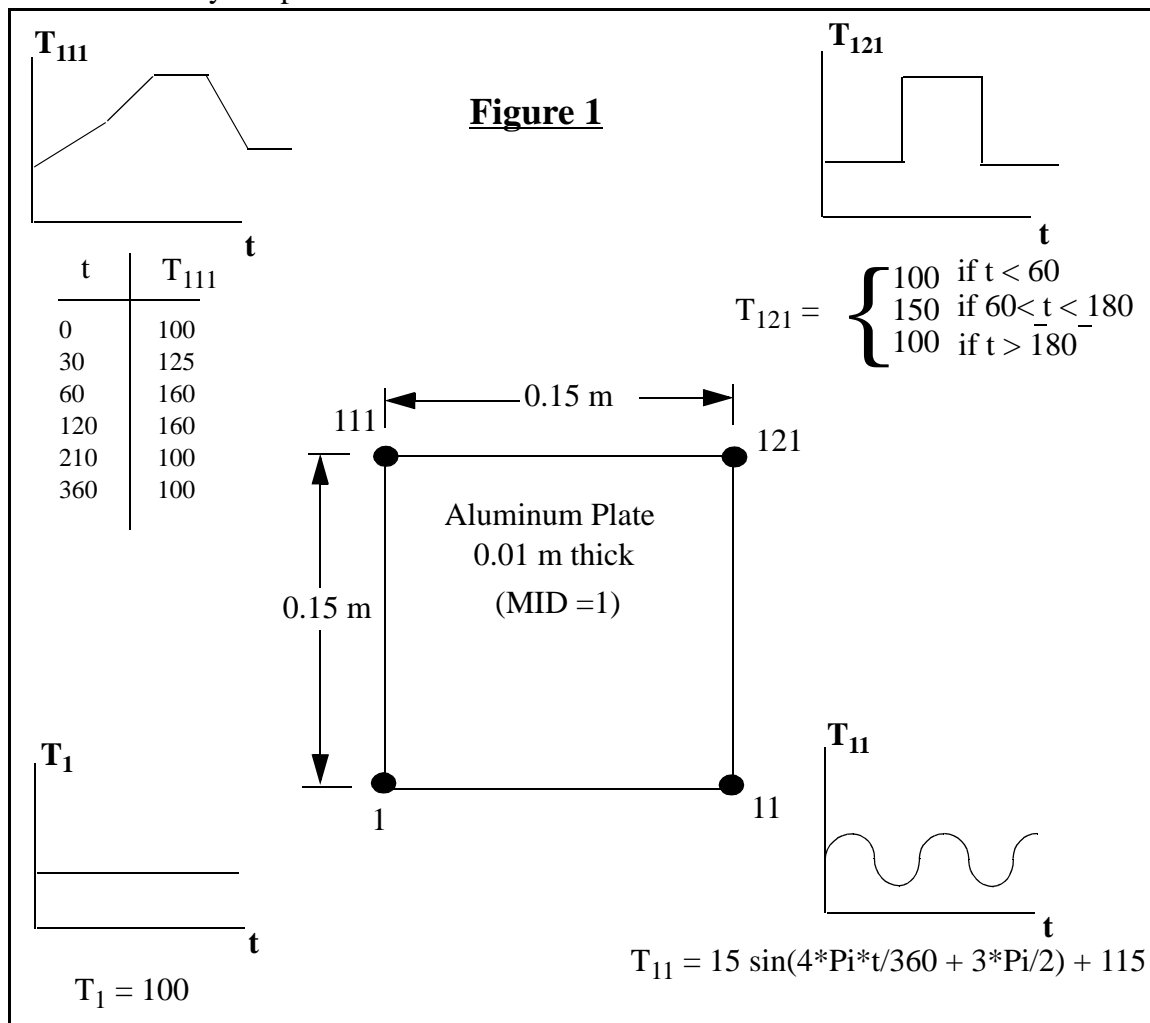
$T_{111}$

**Figure 1**

$T_{121}$

t

t

| t | $T_{111}$ |
|---|---|
| 0 | 100 |
| 30 | 125 |
| 60 | 160 |
| 120 | 160 |
| 210 | 100 |
| 360 | 100 |

$T_{121} = \begin{cases} 100 & \text{if } t < 60 \\ 150 & \text{if } 60 \le t \le 180 \\ 100 & \text{if } t > 180 \end{cases}$

0.15 m

111

121

Aluminum Plate
0.01 m thick
(MID =1)

0.15 m

$T_1$

$T_{11}$

1

11

t

t

$T_{11}$ = 15 sin(4*Pi*t/360 + 3*Pi/2) + 115

$T_1$ = 100